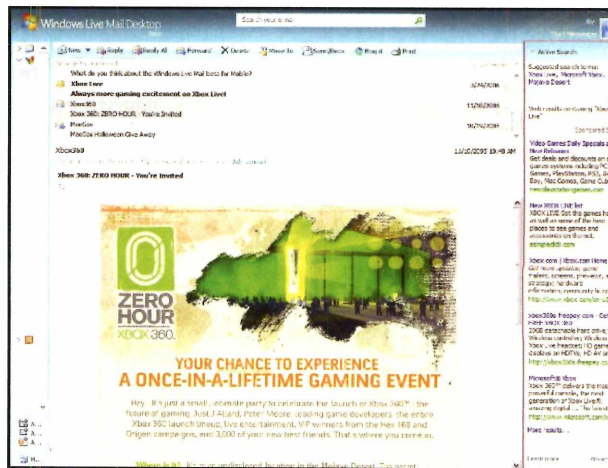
Windows Live Mail Desktop

Search your e-mail

New ▾ Reply Reply All Forward Delete Move To Junk/Block Flag it Print

What do you think about the Windows Live Mail beta for Mobile?

Xbox Live 3/24/2006
Always more gaming excitement on Xbox Live!

Xbox360 11/20/2006
Xbox 360: ZERO HOUR - You're Invited

MacSite 10/25/2006
MacSite Halloween Give Away

Xbox360 11/10/2005 10:49 AM

Xbox 360: ZERO HOUR - You're Invited

ZERO HOUR
XBOX 360

YOUR CHANCE TO EXPERIENCE
A ONCE-IN-A-LIFETIME GAMING EVENT

Hey - it's just a small, intimate party to celebrate the launch of Xbox 360™, the future of gaming. Just J Allard, Peter Moore, leading game developers, the entire Xbox 360 launch lineup, live entertainment, VIP winners from the Halo 168 and Origen campaigns, and 3,000 of your new best friends. That's where you come in.

Where is it? It's an undisclosed location in the Mojave Desert. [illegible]

Active Search

Suggested search terms: Xbox Live, Microsoft Xbox, Mojave Desert

Web results containing "Xbox Live"

Sponsored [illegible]

Video Games Daily Specials at New Releases
Get deals and discounts on game systems including PC Games, PlayStation, PS2, Xbox, Mac Games, Game Cube
newdealsvideogames.com

New XBOX LIVE list
XBOX LIVE Get the games here as well as some of the best places to see games and accessories on the net.
gamepedia.com

Xbox.com | Xbox.com Home
Get news updates, game trailers, screens, previews, strategy, hardware information, community for...
http://www.xbox.com/en-us/

Xbox360s freepay.com - Get FREE XBOX 360
Xbox dashboard front office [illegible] Windows controller, Wireless Xbox Live headset) 10 games, displays on HDTVs, HD AV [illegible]
http://xbox360s.freepay.com

Microsoft Xbox
Xbox 360™ delivers the most powerful console, the next generation of Xbox Live®, amazing digital ... The latest...
http://www.microsoft.com/xbox

More results...

Learn more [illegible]